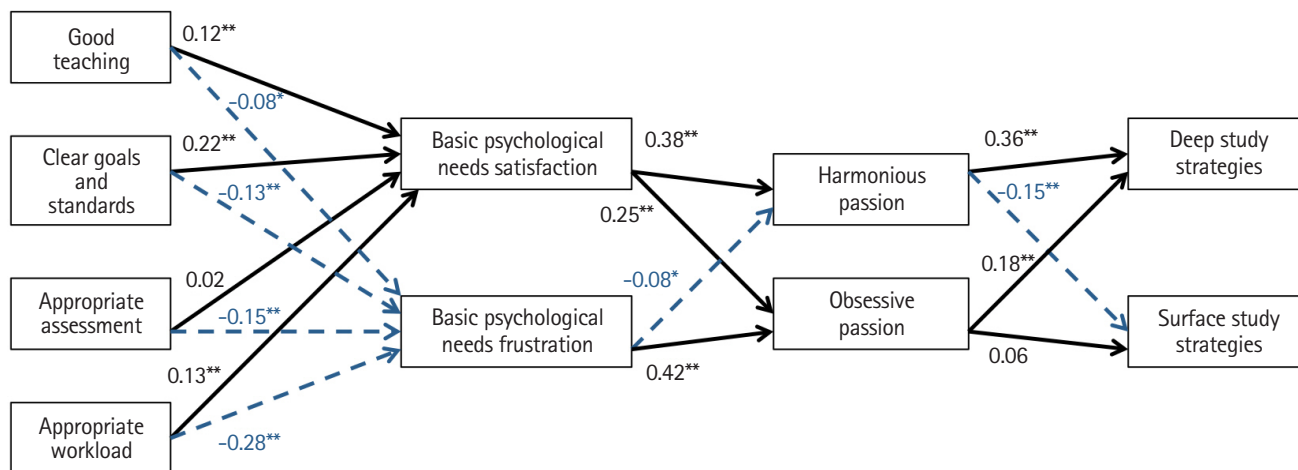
Good teaching

0.12**

–0.08*

Clear goals and standards

0.22**

–0.13**

Appropriate assessment

0.02

–0.15**

0.13**

Appropriate workload

–0.28**

Basic psychological needs satisfaction

Basic psychological needs frustration

0.38**

0.25**

–0.08*

0.42**

Harmonious passion

Obsessive passion

0.36**

–0.15**

0.18**

0.06

Deep study strategies

Surface study strategies